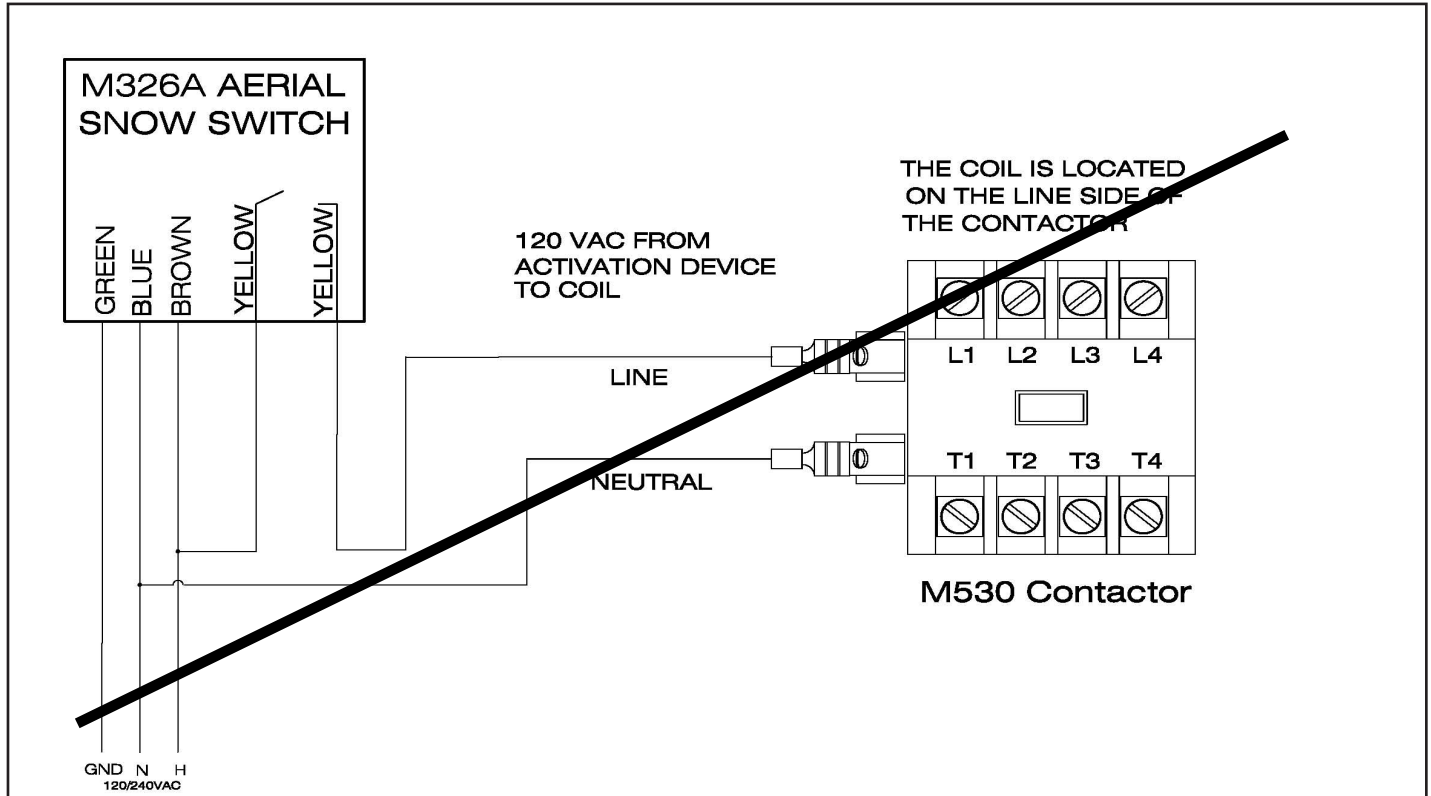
M326A AERIAL SNOW SWITCH

GREEN
BLUE
BROWN
YELLOW
YELLOW

120 VAC FROM ACTIVATION DEVICE TO COIL

THE COIL IS LOCATED ON THE LINE SIDE OF THE CONTACTOR

LINE

NEUTRAL

L1 L2 L3 L4

T1 T2 T3 T4

M530 Contactor

GND N H
120/240VAC